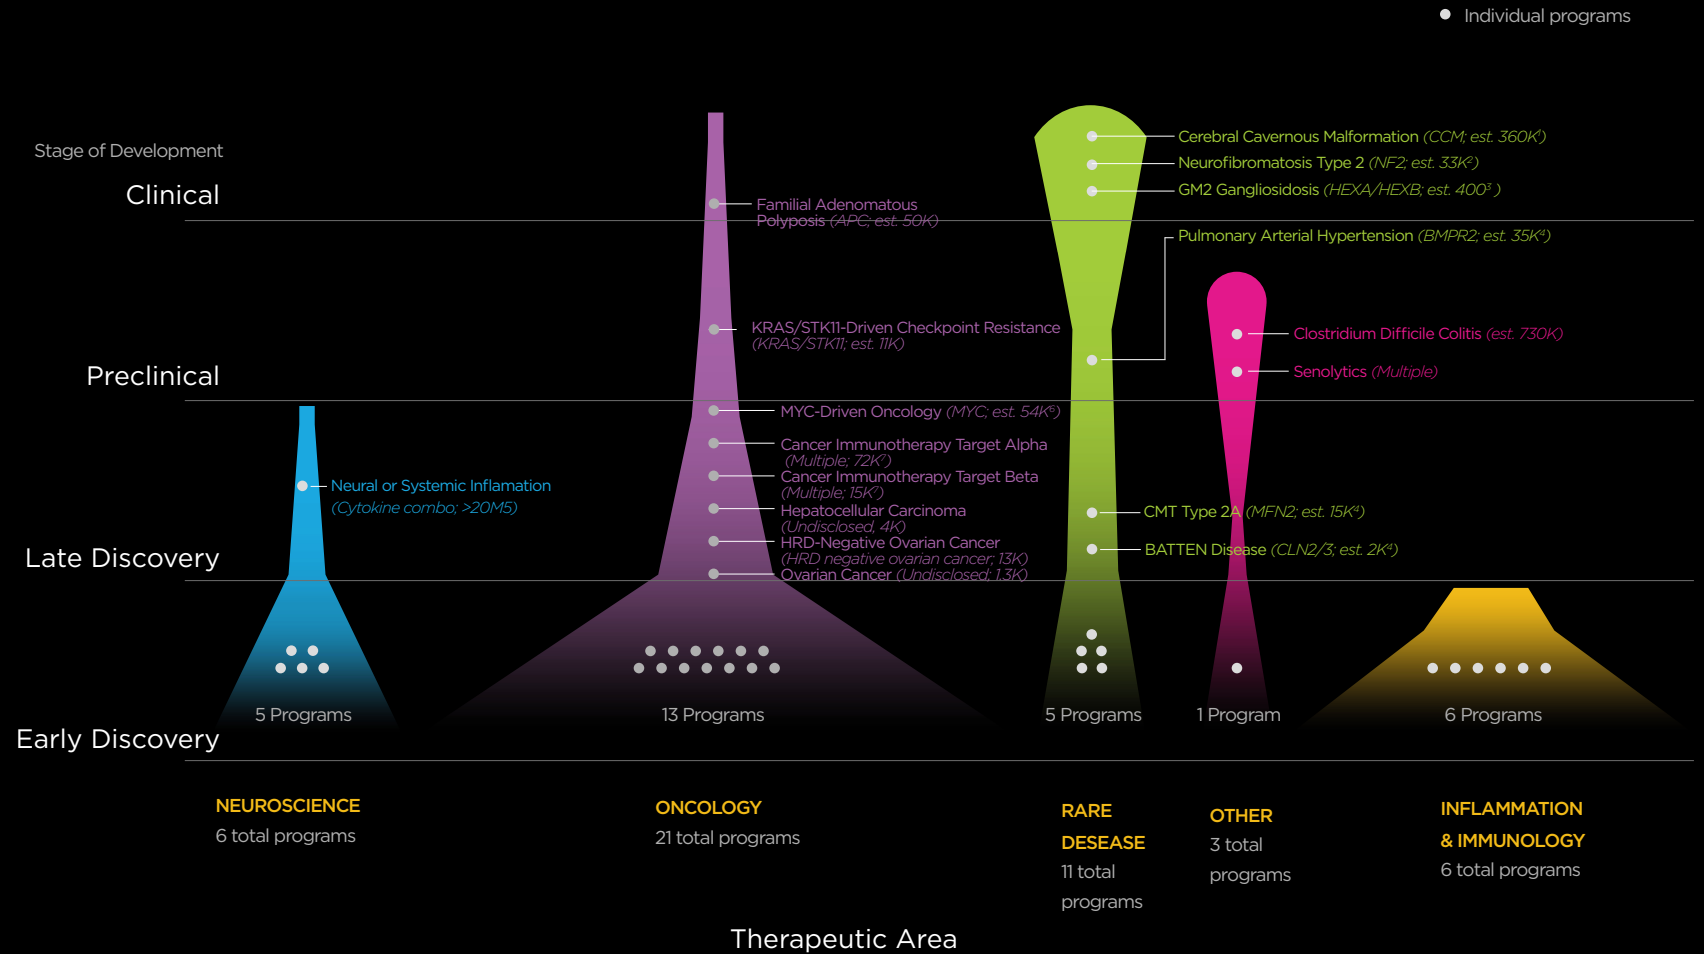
Individual programs

Stage of Development

Clinical

Preclinical

Late Discovery

Early Discovery

Neural or Systemic Inflamation (Cytokine combo; >20M5)

5 Programs

Familial Adenomatous Polyposis (APC; est. 50K)

KRAS/STK11-Driven Checkpoint Resistance (KRAS/STK11; est. 11K)

MYC-Driven Oncology (MYC; est. 54K$^5$)

Cancer Immunotherapy Target Alpha (Multiple; 72K$^7$)

Cancer Immunotherapy Target Beta (Multiple; 15K$^7$)

Hepatocellular Carcinoma (Undisclosed, 4K)

HRD-Negative Ovarian Cancer (HRD negative ovarian cancer; 13K)

Ovarian Cancer (Undisclosed; 1.3K)

13 Programs

Cerebral Cavernous Malformation (CCM; est. 360K$^1$)

Neurofibromatosis Type 2 (NF2; est. 33K$^2$)

GM2 Gangliosidosis (HEXA/HEXB; est. 400$^3$ )

Pulmonary Arterial Hypertension (BMPR2; est. 35K$^4$)

CMT Type 2A (MFN2; est. 15K$^4$)

BATTEN Disease (CLN2/3; est. 2K$^4$)

5 Programs

Clostridium Difficile Colitis (est. 730K)

Senolytics (Multiple)

1 Program

6 Programs

NEUROSCIENCE
6 total programs

ONCOLOGY
21 total programs

RARE DESEASE
11 total programs

OTHER
3 total programs

INFLAMMATION & IMMUNOLOGY
6 total programs

Therapeutic Area